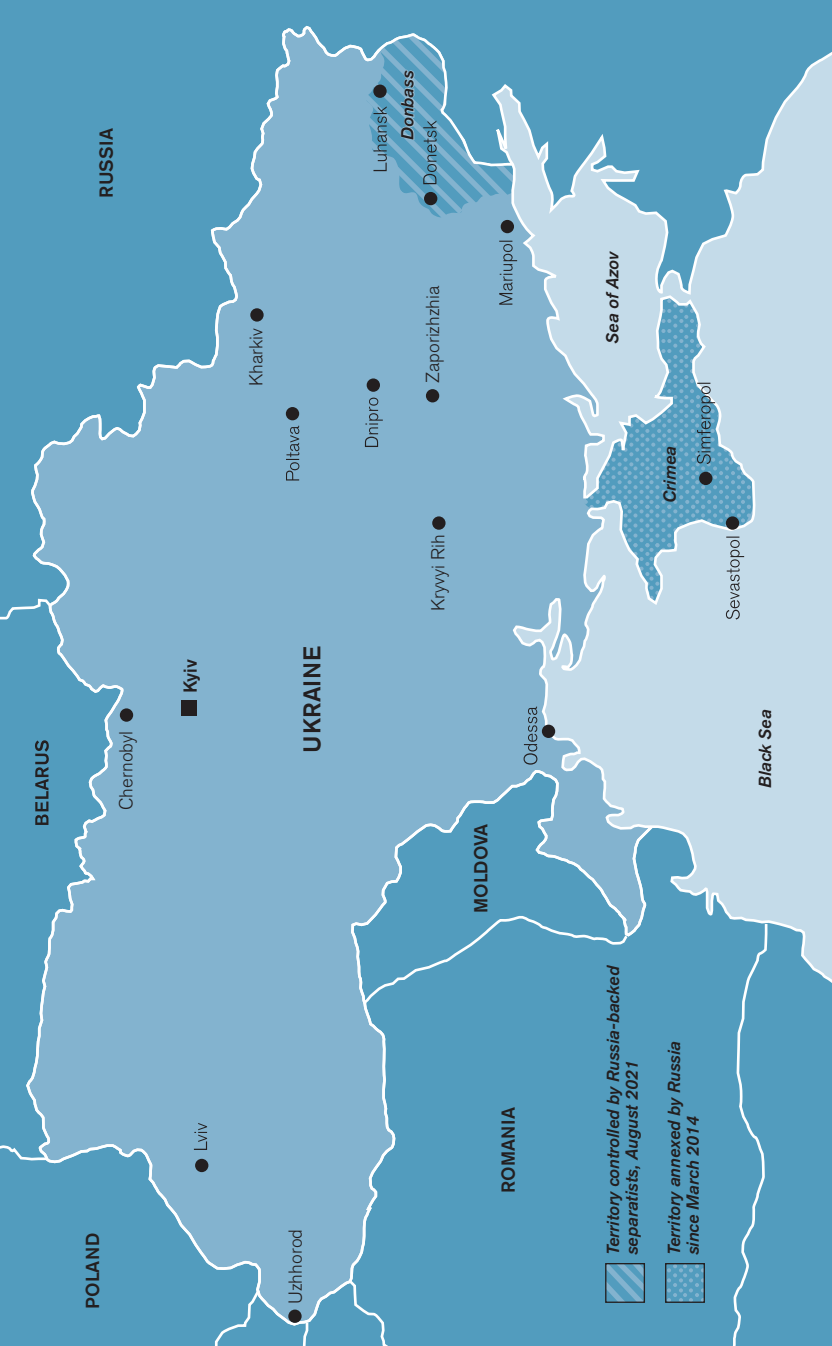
RUSSIA

Luhansk

Donbass

Donetsk

Mariupol

Sea of Azov

Kharkiv

Zaporizhzhia

Dnipro

Poltava

Simferopol

Crimea

Sevastopol

Kryvyi Rih

BELARUS

Chernobyl

Kyiv

UKRAINE

Odessa

Black Sea

MOLDOVA

Lviv

ROMANIA

POLAND

Uzhhorod

Territory controlled by Russia-backed separatists, August 2021

Territory annexed by Russia since March 2014